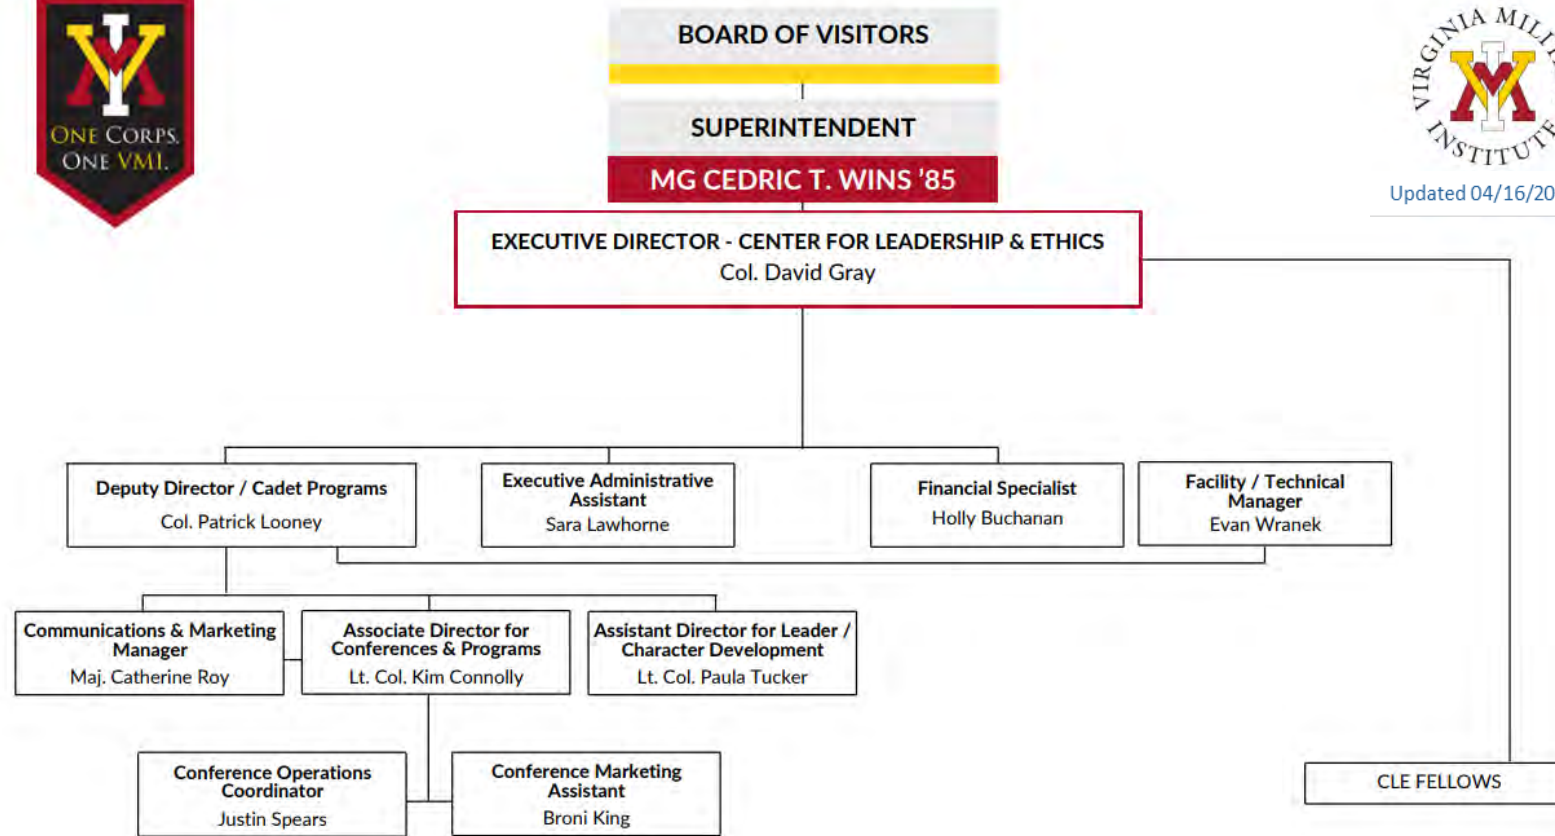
ONE CORPS. ONE VMI.

BOARD OF VISITORS

SUPERINTENDENT

MG CEDRIC T. WINS '85

VIRGINIA MILI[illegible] INSTITUTE

Updated 04/16/20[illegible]

EXECUTIVE DIRECTOR - CENTER FOR LEADERSHIP & ETHICS
Col. David Gray

Deputy Director / Cadet Programs
Col. Patrick Looney

Executive Administrative Assistant
Sara Lawhorne

Financial Specialist
Holly Buchanan

Facility / Technical Manager
Evan Wranek

Communications & Marketing Manager
Maj. Catherine Roy

Associate Director for Conferences & Programs
Lt. Col. Kim Connolly

Assistant Director for Leader / Character Development
Lt. Col. Paula Tucker

Conference Operations Coordinator
Justin Spears

Conference Marketing Assistant
Broni King

CLE FELLOWS